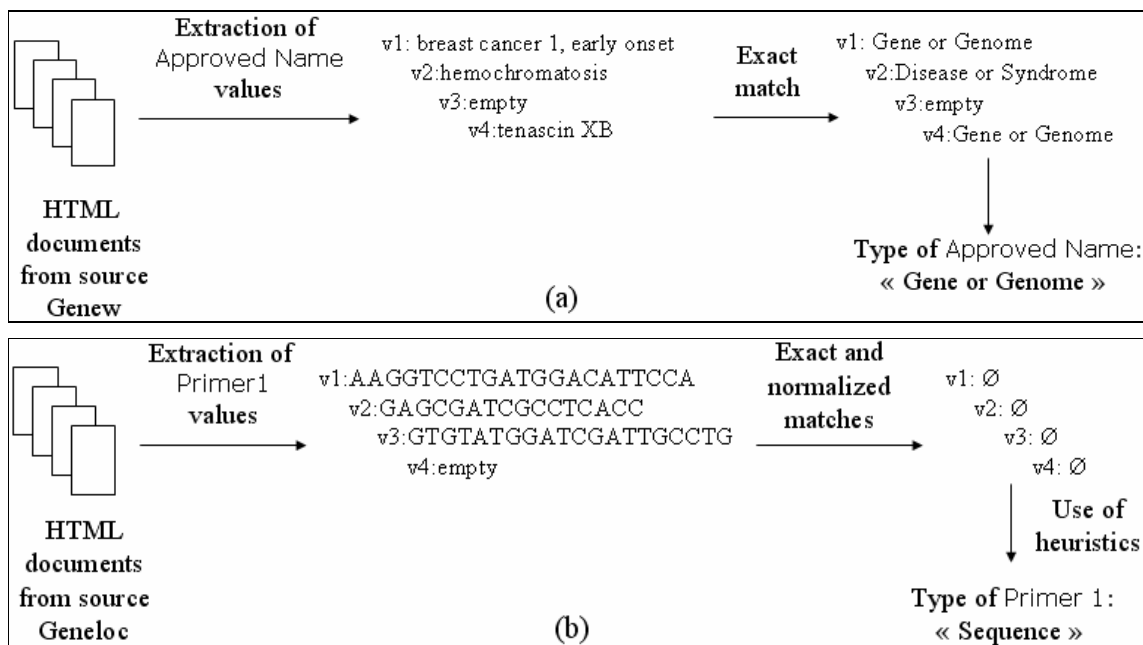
Extraction of Approved Name values

v1: breast cancer 1, early onset
v2:hemochromatosis
v3:empty
v4:tenascin XB

Exact match

v1: Gene or Genome
v2:Disease or Syndrome
v3:empty
v4:Gene or Genome

HTML documents from source Genew

Type of Approved Name: « Gene or Genome »

(a)

Extraction of Primer1 values

v1:AAGGTCCTGATGGACATTCCA
v2:GAGCGATCGCCTCACC
v3:GTGTATGGATCGATTGCCTG
v4:empty

Exact and normalized matches

v1: Ø
v2: Ø
v3: Ø
v4: Ø

Use of heuristics

HTML documents from source Geneloc

(b)

Type of Primer 1: « Sequence »